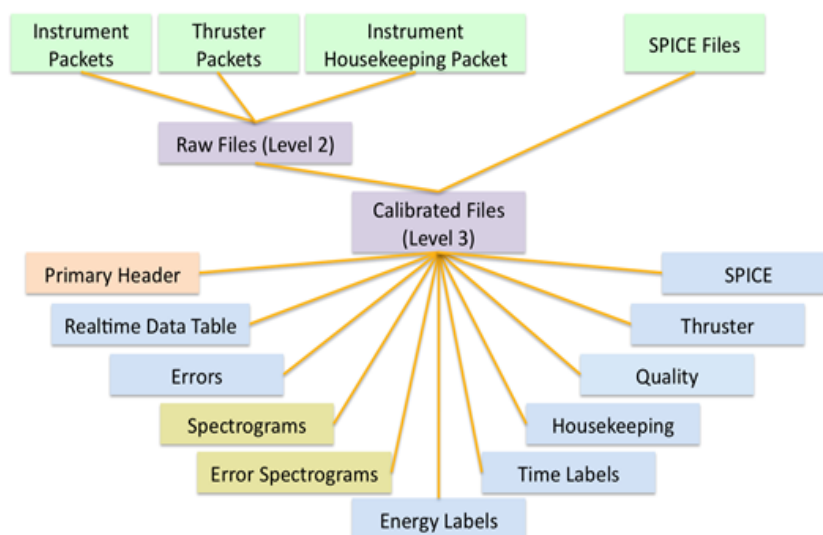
Instrument Packets

Thruster Packets

Instrument Housekeeping Packet

SPICE Files

Raw Files (Level 2)

Calibrated Files (Level 3)

Primary Header

Realtime Data Table

Errors

Spectrograms

Error Spectrograms

Energy Labels

Time Labels

Housekeeping

Quality

Thruster

SPICE